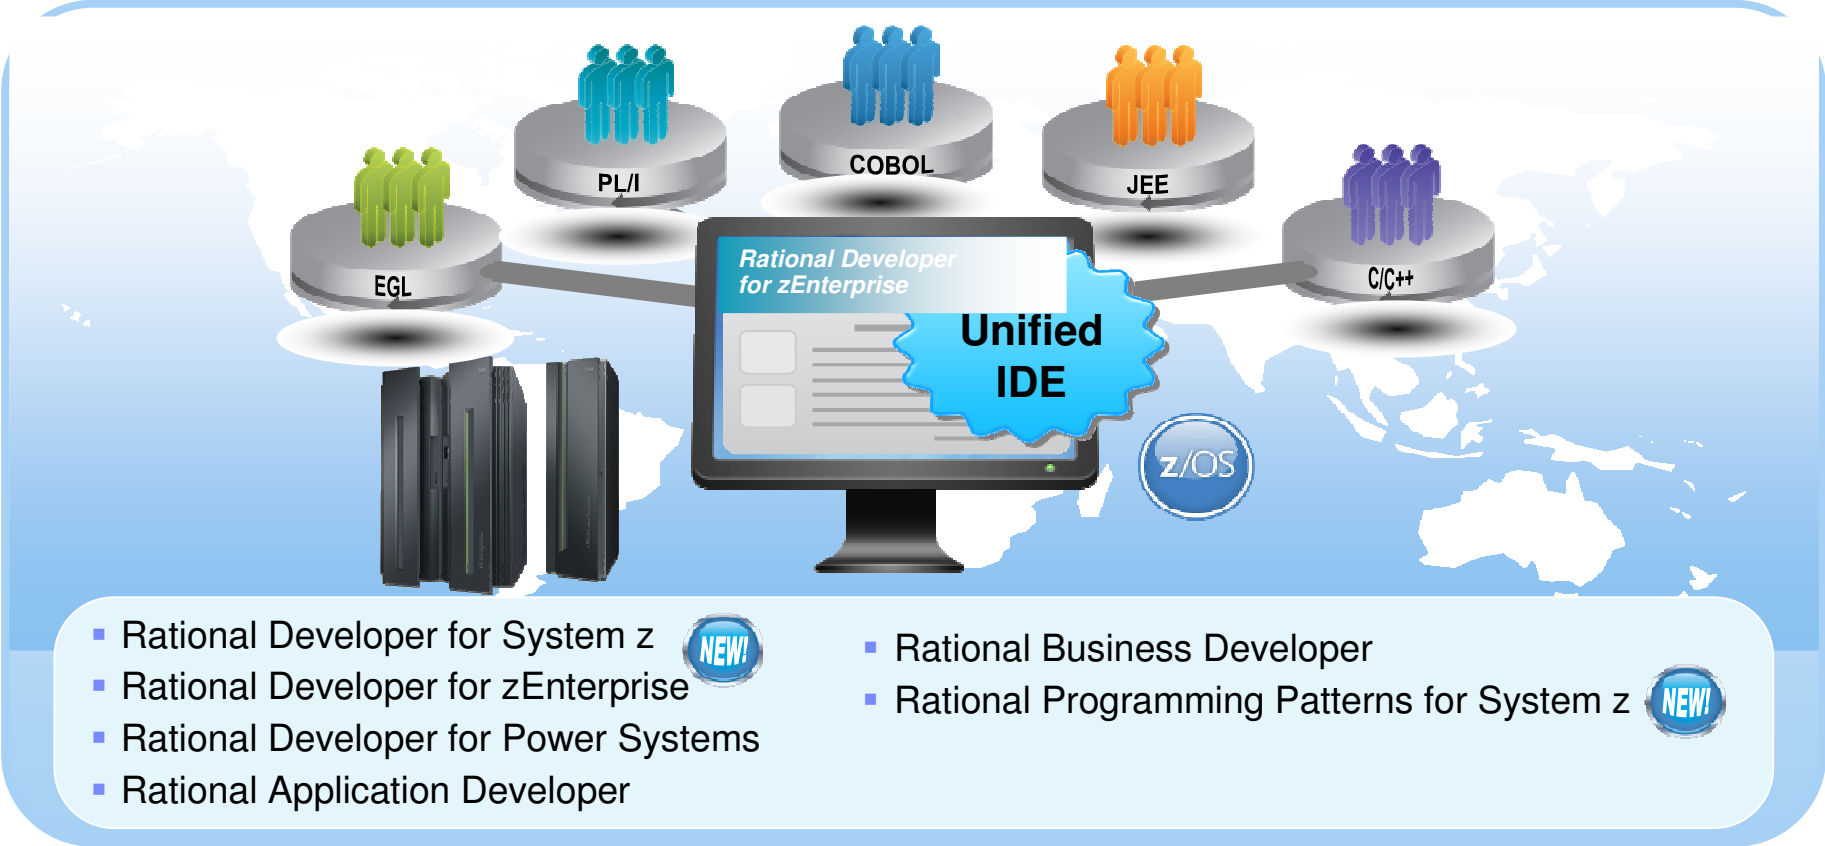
PL/I

COBOL

JEE

EGL

C/C++

Rational Developer for zEnterprise

Unified IDE

z/OS

- Rational Developer for System z NEW!
- Rational Developer for zEnterprise
- Rational Developer for Power Systems
- Rational Application Developer

- Rational Business Developer
- Rational Programming Patterns for System z NEW!